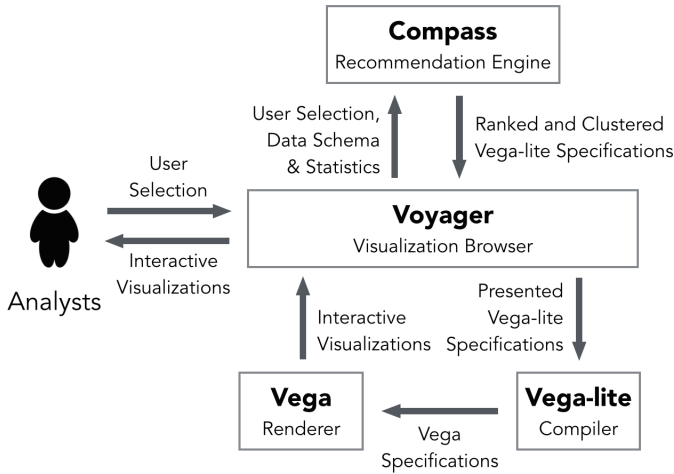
Compass
Recommendation Engine

User Selection,
Data Schema
& Statistics

Ranked and Clustered
Vega-lite Specifications

User
Selection

Voyager
Visualization Browser

Interactive
Visualizations

Analysts

Presented
Vega-lite
Specifications

Interactive
Visualizations

Vega
Renderer

Vega-lite
Compiler

Vega
Specifications